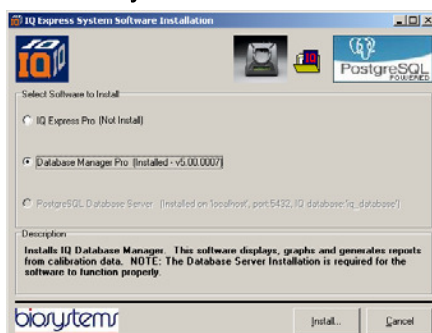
IQ Express System Software Installation

IQ

PostgreSQL POWERED

Select Software to Install

IQ Express Pro (Not Install)

Database Manager Pro (Installed - v5.00.0007)

PostgreSQL Database Server (Installed on 'localhost', port:5432, IQ database:'iq_database')

Description

Installs IQ Database Manager. This software displays, graphs and generates reports from calibration data. NOTE: The Database Server Installation is required for the software to function properly.

biosystems

Install...

Cancel